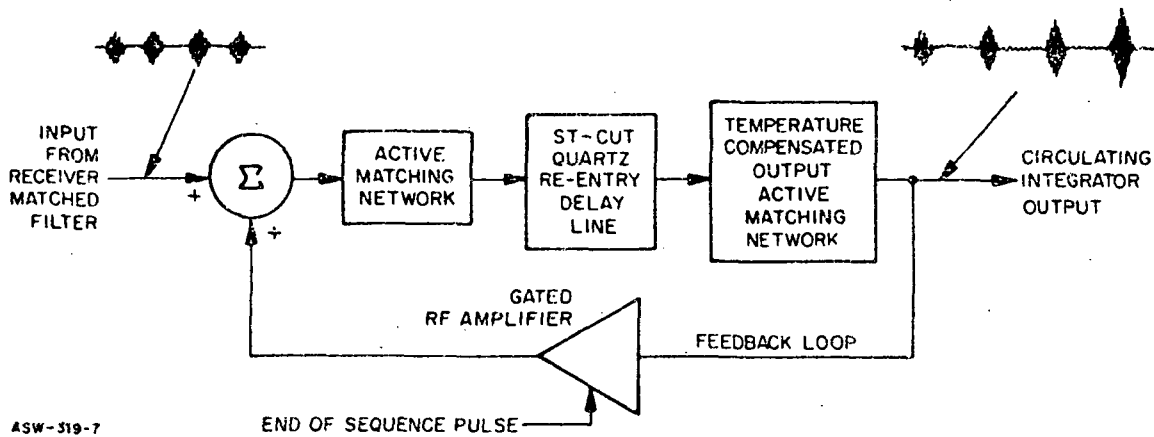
INPUT FROM RECEIVER MATCHED FILTER

+

$\Sigma$

+

ACTIVE MATCHING NETWORK

ST-CUT QUARTZ RE-ENTRY DELAY LINE

TEMPERATURE COMPENSATED OUTPUT ACTIVE MATCHING NETWORK

CIRCULATING INTEGRATOR OUTPUT

GATED RF AMPLIFIER

FEEDBACK LOOP

END OF SEQUENCE PULSE

ASW-319-7